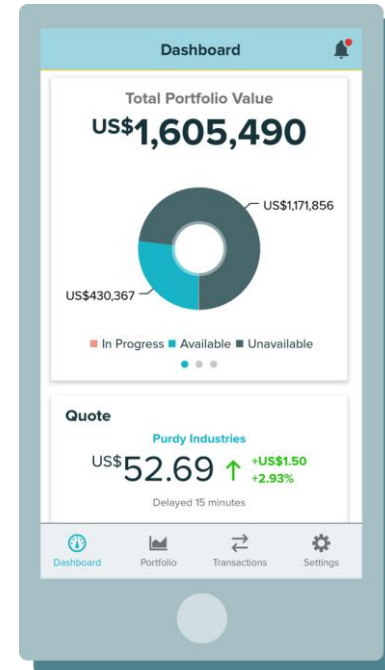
Dashboard

Total Portfolio Value

US$1,605,490

US$1,171,856

US$430,367

In Progress Available Unavailable

Quote

Purdy Industries

US$52.69 ↑ +US$1.50 +2.93%

Delayed 15 minutes

Dashboard Portfolio Transactions Settings